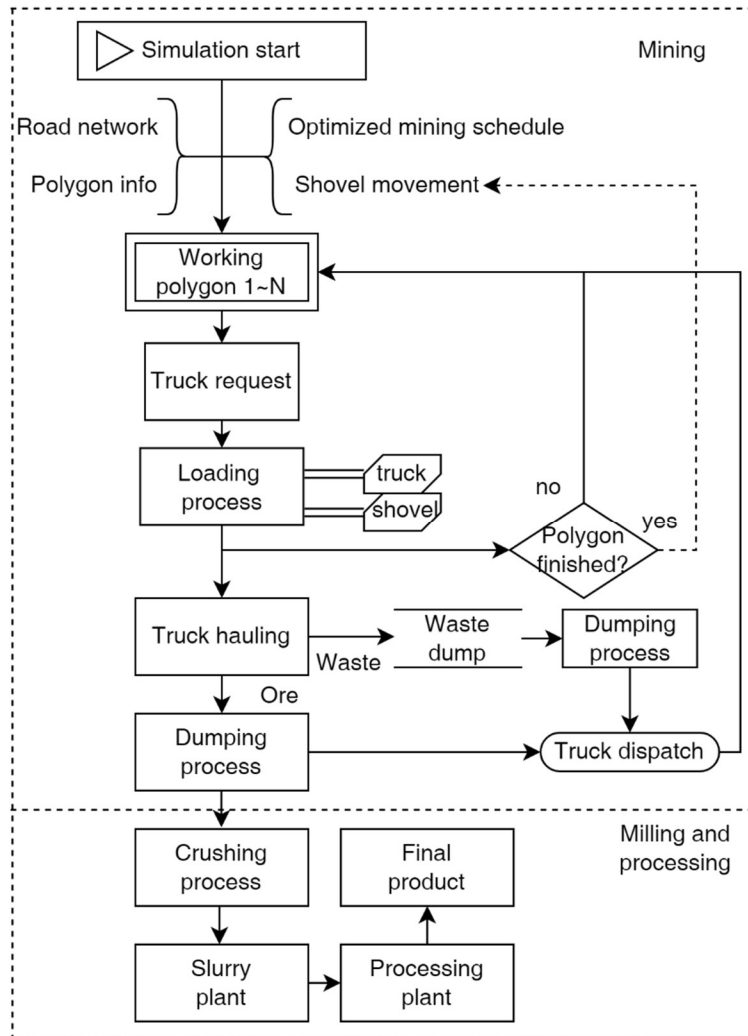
Simulation start

Mining

Road network

Polygon info

Optimized mining schedule

Shovel movement

Working polygon 1~N

Truck request

Loading process

truck

shovel

no

Polygon finished?

yes

Truck hauling

Waste

Waste dump

Dumping process

Ore

Dumping process

Truck dispatch

Milling and processing

Crushing process

Final product

Slurry plant

Processing plant